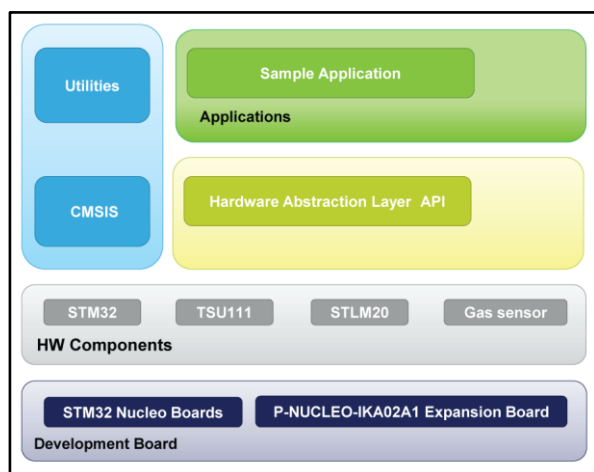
Utilities

Sample Application

Applications

CMSIS

Hardware Abstraction Layer API

STM32

TSU111

STLM20

Gas sensor

HW Components

STM32 Nucleo Boards

P-NUCLEO-IKA02A1 Expansion Board

Development Board